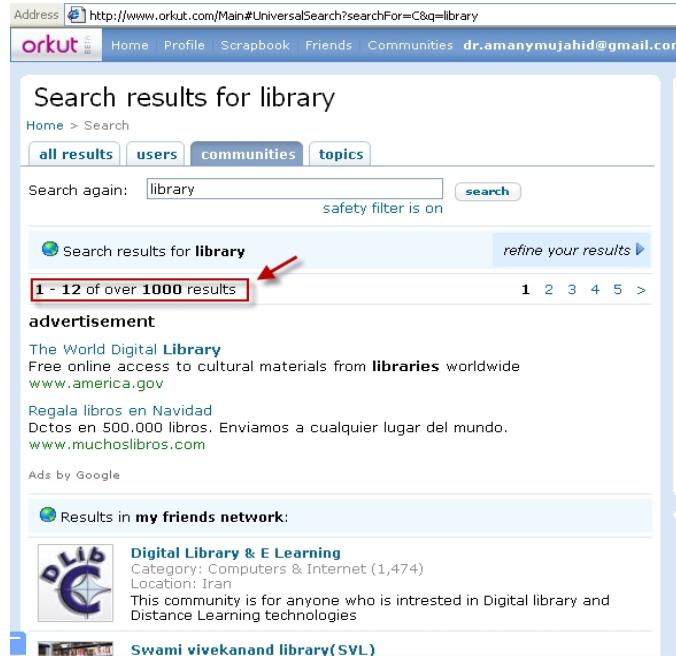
Address http://www.orkut.com/Main#UniversalSearch?searchFor=C&q=library

orkut beta Home Profile Scrapbook Friends Communities dr.amanymujahid@gmail.com

Search results for library

Home > Search

all results users communities topics

Search again: library search

safety filter is on

Search results for **library**

refine your results

**1 - 12** of over **1000** results

**1** 2 3 4 5 >

**advertisement**

The World Digital **Library**
Free online access to cultural materials from **libraries** worldwide
www.america.gov

Regala libros en Navidad
Dctos en 500.000 libros. Enviamos a cualquier lugar del mundo.
www.muchoslibros.com

Ads by Google

Results in **my friends network**:

DLib

**Digital Library & E Learning**
Category: Computers & Internet (1,474)
Location: Iran
This community is for anyone who is intrested in Digital library and Distance Learning technologies

**Swami vivekanand library(SVL)**